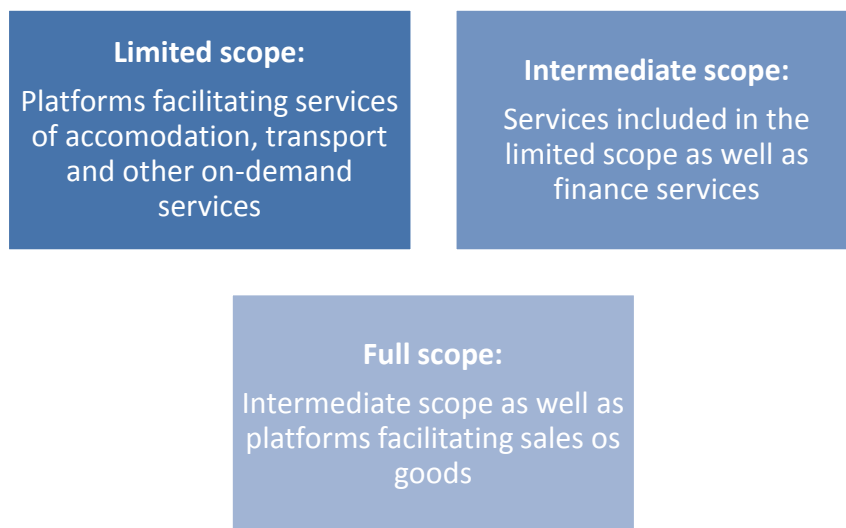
**Limited scope:**
Platforms facilitating services of accomodation, transport and other on-demand services

**Intermediate scope:**
Services included in the limited scope as well as finance services

**Full scope:**
Intermediate scope as well as platforms facilitating sales os goods